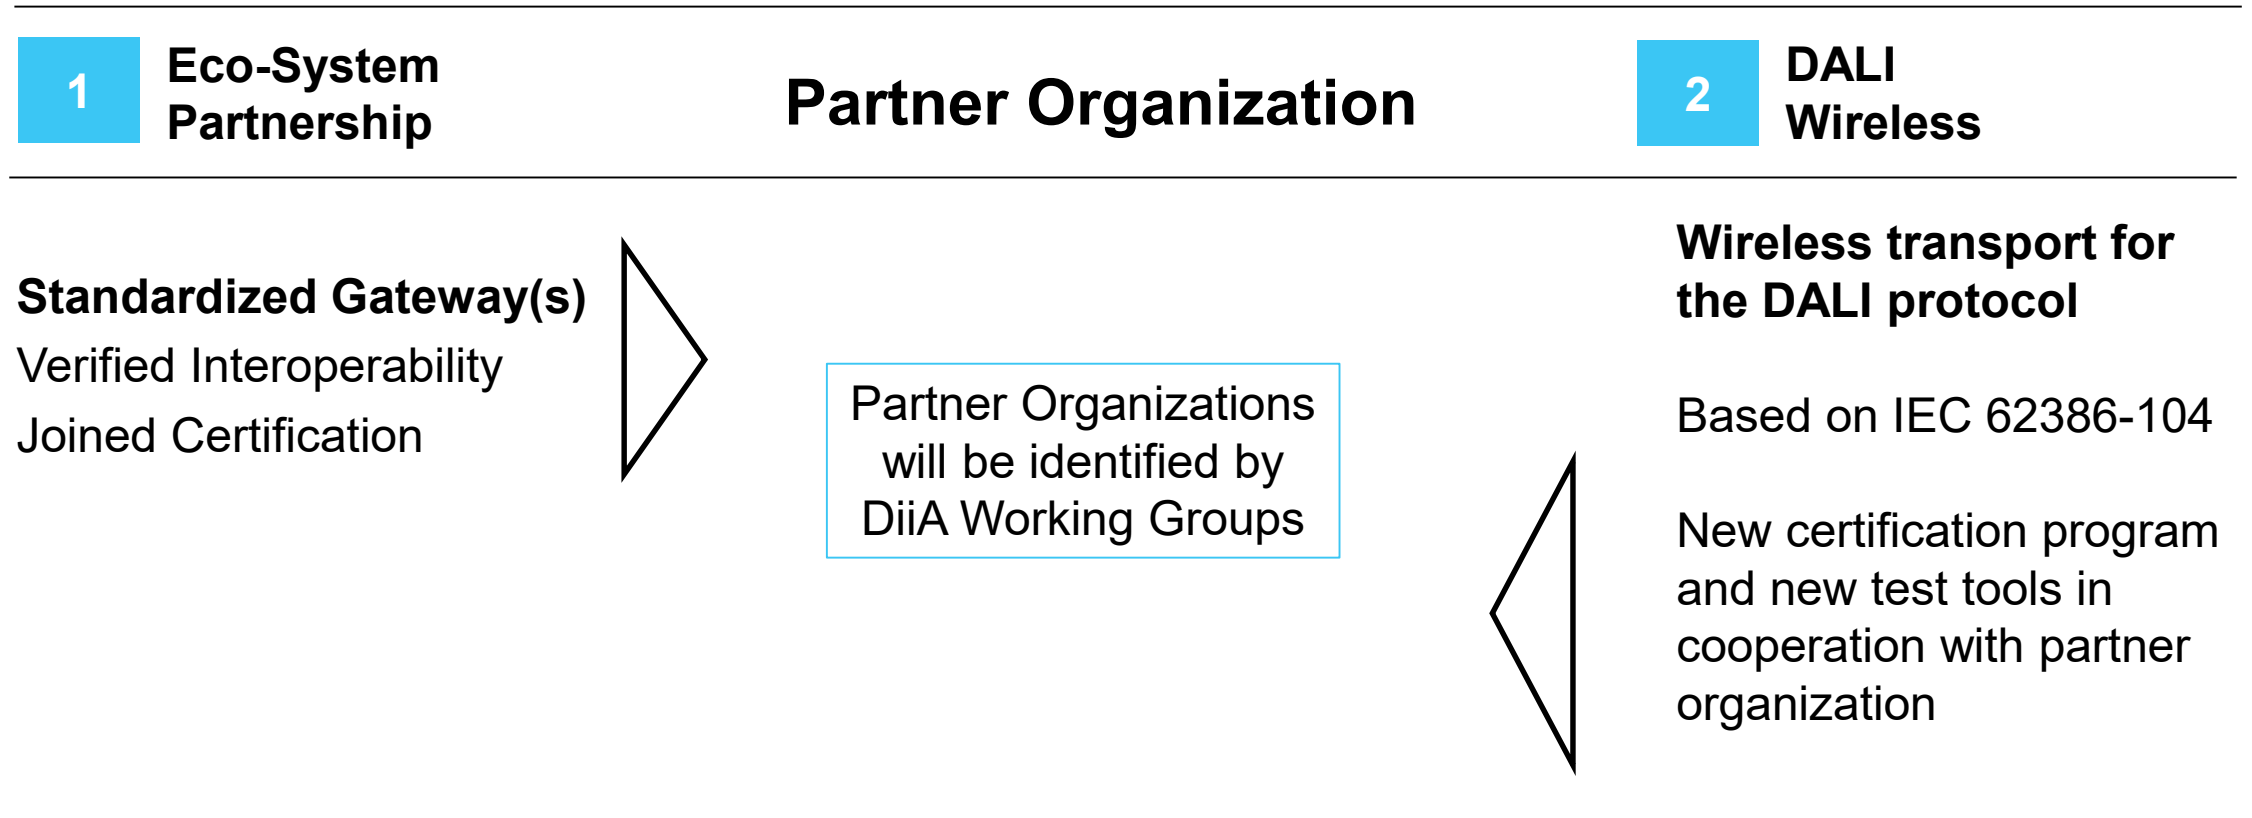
1 Eco-System Partnership

Partner Organization

2 DALI Wireless

Standardized Gateway(s)
Verified Interoperability
Joined Certification

Partner Organizations will be identified by DiiA Working Groups

Wireless transport for the DALI protocol

Based on IEC 62386-104

New certification program and new test tools in cooperation with partner organization